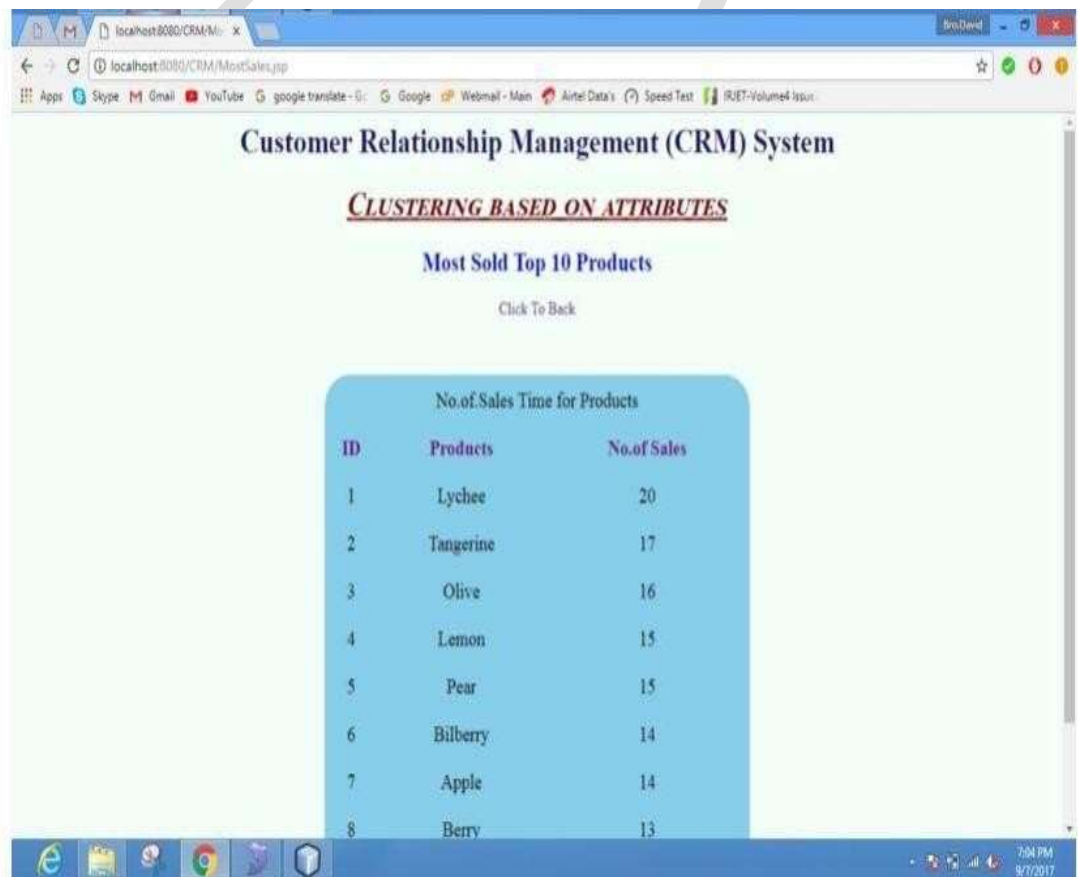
localhost:8080/CRM/M ×

BroDavid

localhost:8080/CRM/MostSales.jsp

Apps Skype Gmail YouTube google translate - G Google Webmail - Main Airtel Data's Speed Test IRJET-Volume4 Issue

Customer Relationship Management (CRM) System

CLUSTERING BASED ON ATTRIBUTES

Most Sold Top 10 Products

Click To Back

No.of.Sales Time for Products

| ID | Products | No.of Sales |
|---|---|---|
| 1 | Lychee | 20 |
| 2 | Tangerine | 17 |
| 3 | Olive | 16 |
| 4 | Lemon | 15 |
| 5 | Pear | 15 |
| 6 | Bilberry | 14 |
| 7 | Apple | 14 |
| 8 | Berry | 13 |

7:04 PM
9/7/2017